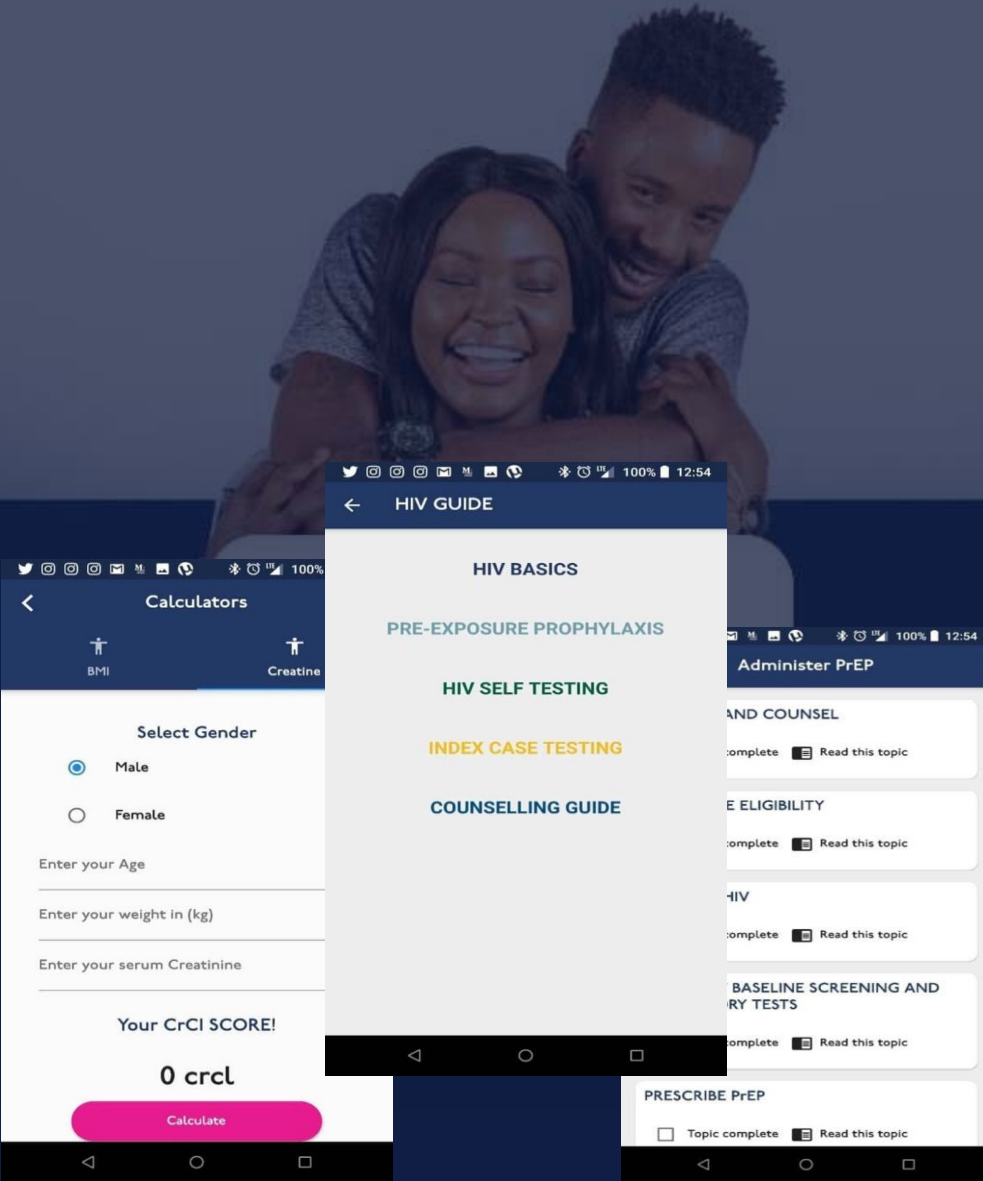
100%

Calculators

BMI

Creatine

Select Gender

Male

Female

Enter your Age

Enter your weight in (kg)

Enter your serum Creatinine

Your CrCl SCORE!

0 crcl

Calculate

100% 12:54

HIV GUIDE

HIV BASICS

PRE-EXPOSURE PROPHYLAXIS

HIV SELF TESTING

INDEX CASE TESTING

COUNSELLING GUIDE

100% 12:54

Administer PrEP

AND COUNSEL

omplete Read this topic

E ELIGIBILITY

omplete Read this topic

HIV

omplete Read this topic

BASELINE SCREENING AND RY TESTS

omplete Read this topic

PRESCRIBE PrEP

Topic complete Read this topic